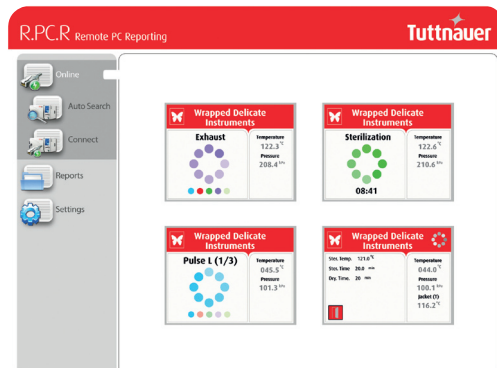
R.P.C.R Remote PC Reporting

Tuttnauer

Online

Auto Search

Connect

Reports

Settings

Wrapped Delicate Instruments

Exhaust

Temperature
122.3 °C
Pressure
208.4 kPa

Wrapped Delicate Instruments

Sterilization

08:41

Temperature
122.6 °C
Pressure
210.6 kPa

Wrapped Delicate Instruments

Pulse L (1/3)

Temperature
045.5 °C
Pressure
101.3 kPa

Wrapped Delicate Instruments

Ster. Temp. 121.0 °C
Ster. Time 20.0 min
Dry. Time 20 min

Temperature
044.0 °C
Pressure
100.1 kPa
Jacket (T)
116.2 °C